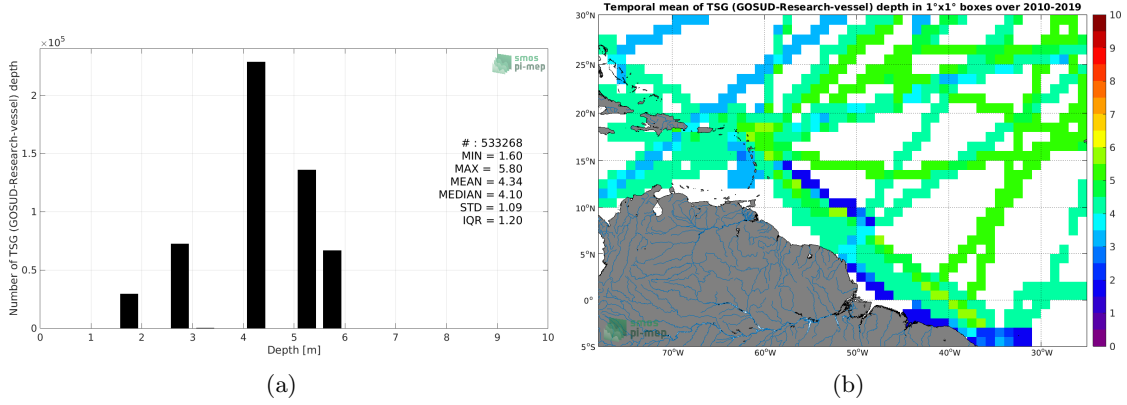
$\times10^5$

smos pi-mep

Number of TSG (GOSUD-Research-vessel) depth

2

1.5

1

0.5

0

0 1 2 3 4 5 6 7 8 9 10

Depth [m]

# : 533268
MIN = 1.60
MAX = 5.80
MEAN = 4.34
MEDIAN = 4.10
STD = 1.09
IQR = 1.20

(a)

Temporal mean of TSG (GOSUD-Research-vessel) depth in 1°x1° boxes over 2010-2019

30°N
25°N
20°N
15°N
10°N
5°N
0°
5°S

70°W 60°W 50°W 40°W 30°W

10
9
8
7
6
5
4
3
2
1
0

smos pi-mep

(b)